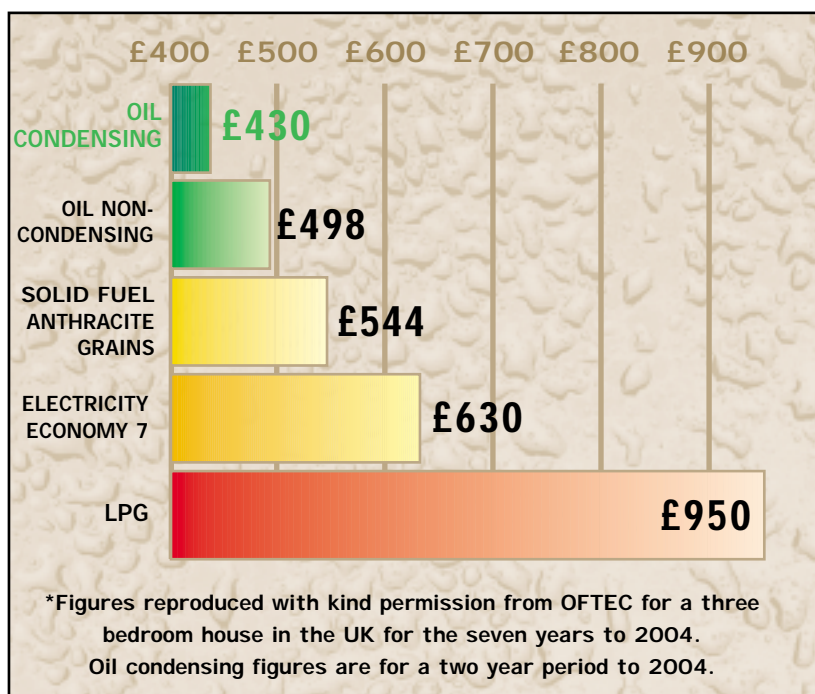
£400 £500 £600 £700 £800 £900

OIL CONDENSING £430

OIL NON-CONDENSING £498

SOLID FUEL ANTHRACITE GRAINS £544

ELECTRICITY ECONOMY 7 £630

LPG £950

*Figures reproduced with kind permission from OFTEC for a three bedroom house in the UK for the seven years to 2004. Oil condensing figures are for a two year period to 2004.